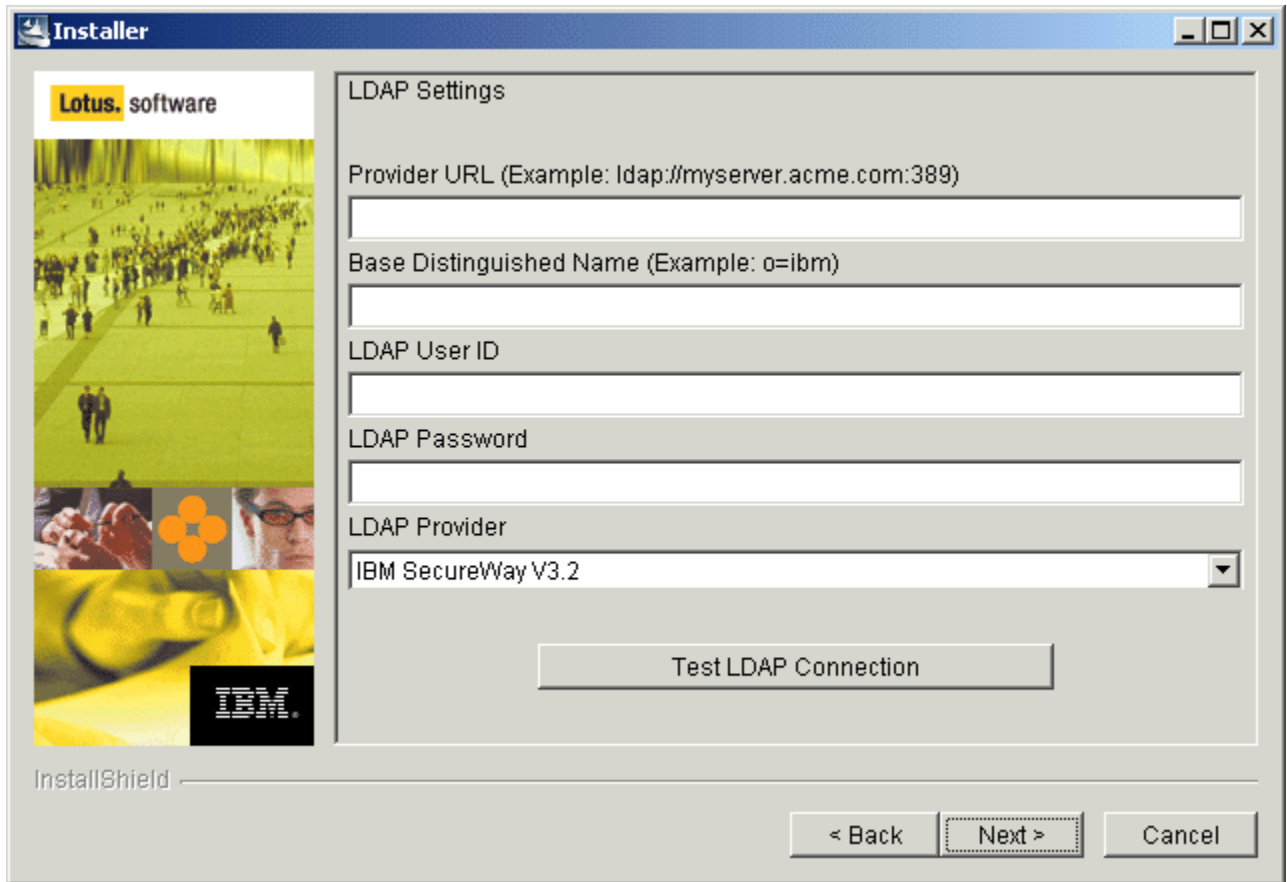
Installer

Lotus. software

IBM.

LDAP Settings

Provider URL (Example: ldap://myserver.acme.com:389)

Base Distinguished Name (Example: o=ibm)

LDAP User ID

LDAP Password

LDAP Provider

IBM SecureWay V3.2

Test LDAP Connection

InstallShield

< Back

Next >

Cancel